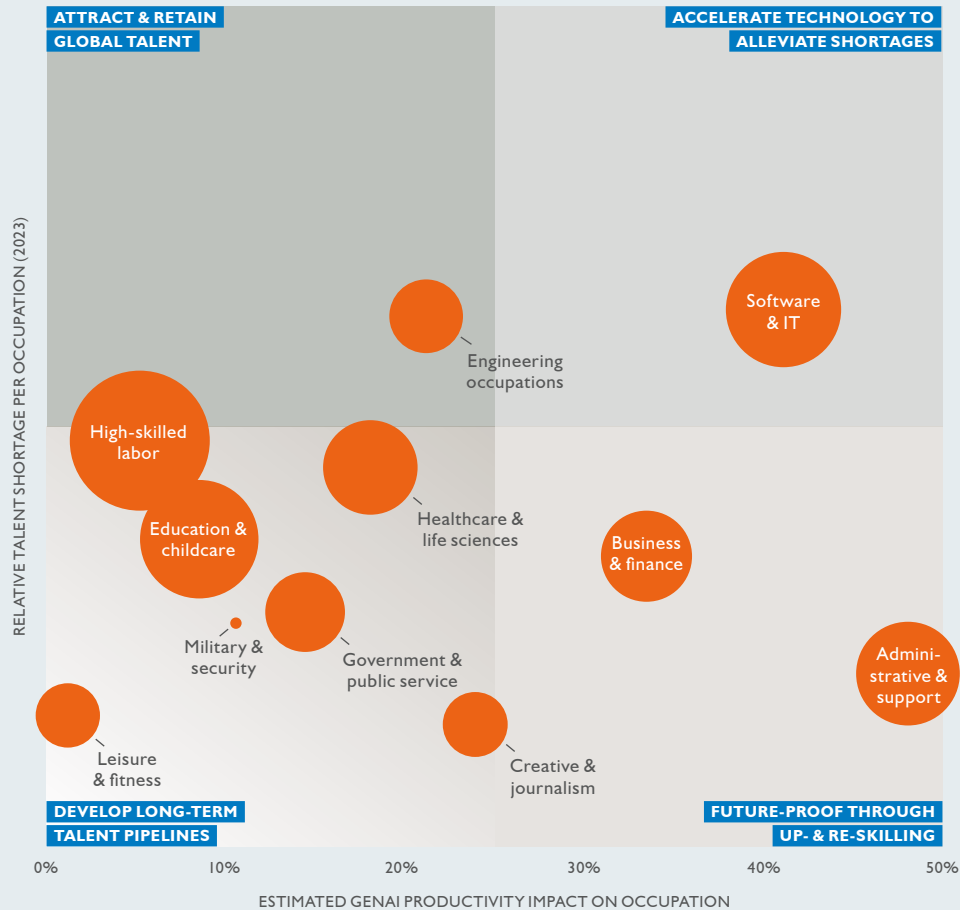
ATTRACT & RETAIN GLOBAL TALENT

ACCELERATE TECHNOLOGY TO ALLEVIATE SHORTAGES

RELATIVE TALENT SHORTAGE PER OCCUPATION (2023)

Software & IT

Engineering occupations

High-skilled labor

Healthcare & life sciences

Education & childcare

Business & finance

Military & security

Government & public service

Administrative & support

Leisure & fitness

Creative & journalism

DEVELOP LONG-TERM TALENT PIPELINES

FUTURE-PROOF THROUGH UP- & RE-SKILLING

0% 10% 20% 30% 40% 50%

ESTIMATED GENAI PRODUCTIVITY IMPACT ON OCCUPATION